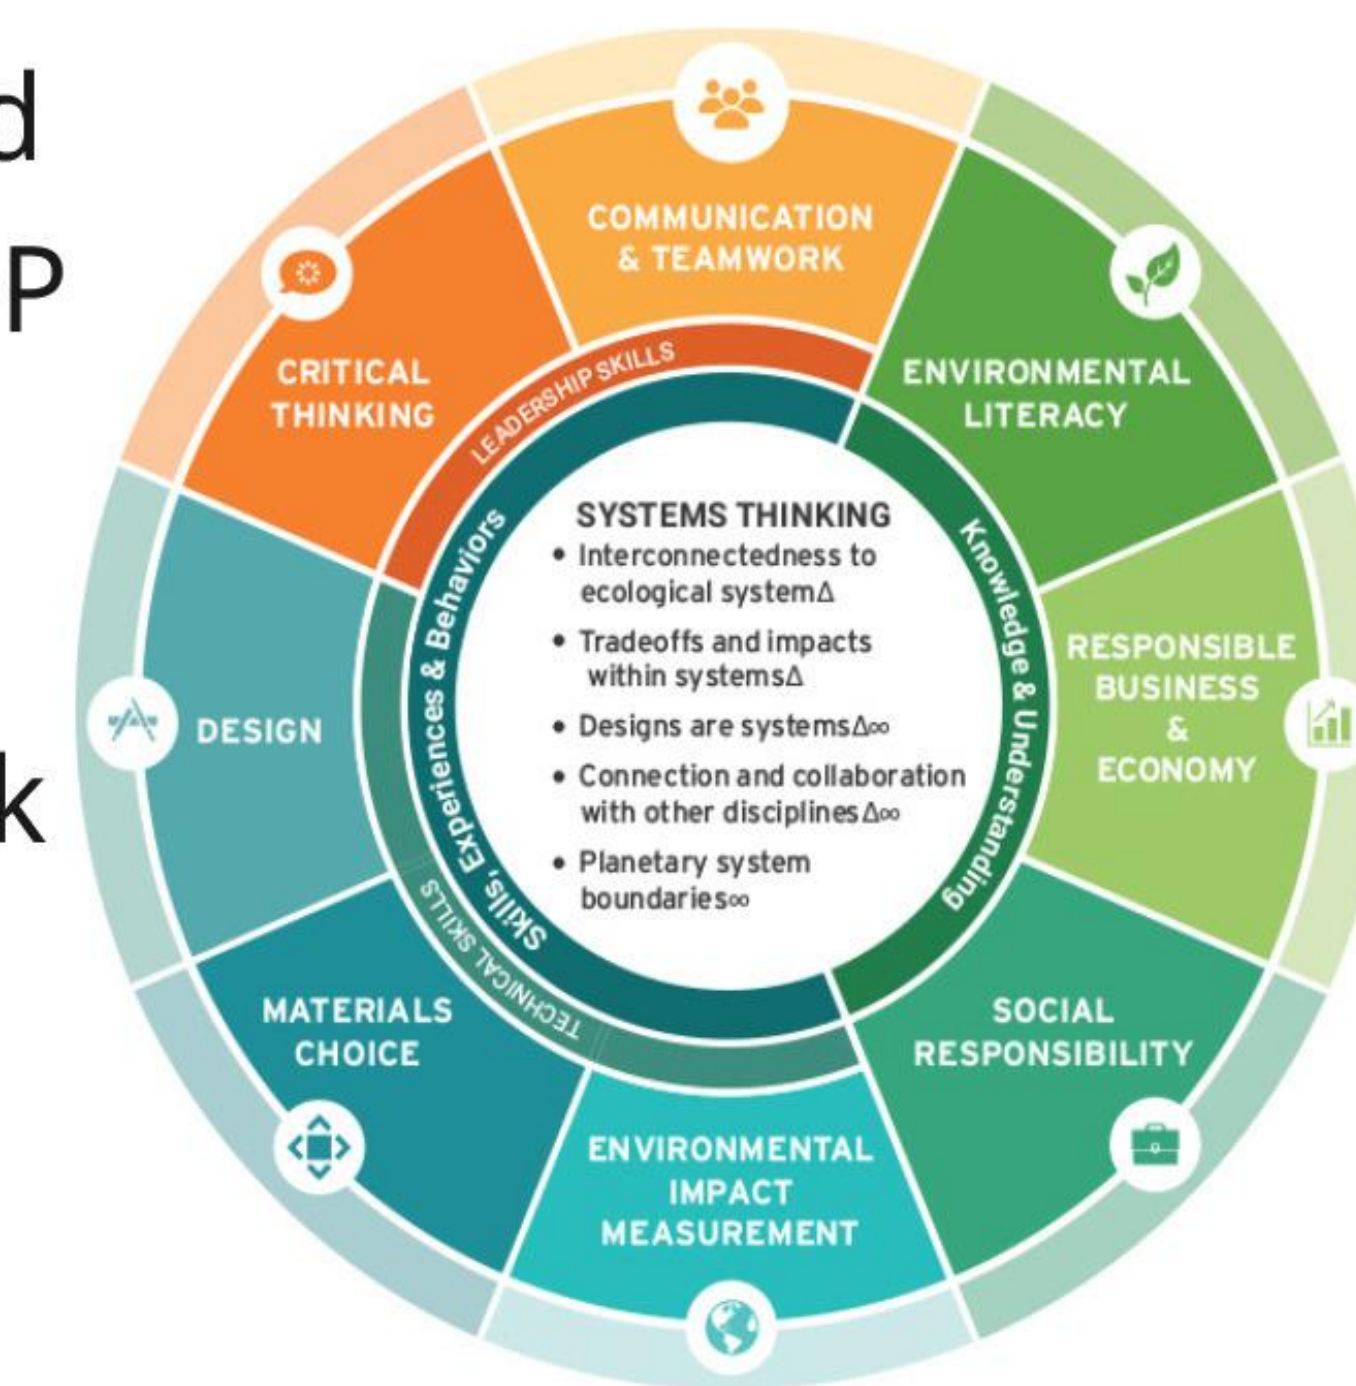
d
P
k

COMMUNICATION & TEAMWORK

ENVIRONMENTAL LITERACY

RESPONSIBLE BUSINESS & ECONOMY

SOCIAL RESPONSIBILITY

ENVIRONMENTAL IMPACT MEASUREMENT

MATERIALS CHOICE

DESIGN

CRITICAL THINKING

LEADERSHIP SKILLS

TECHNICAL SKILLS

Skills, Experiences & Behaviors

Knowledge & Understanding

SYSTEMS THINKING
• Interconnectedness to ecological system∆
• Tradeoffs and impacts within systems∆
• Designs are systems∆∞
• Connection and collaboration with other disciplines∆∞
• Planetary system boundaries∞